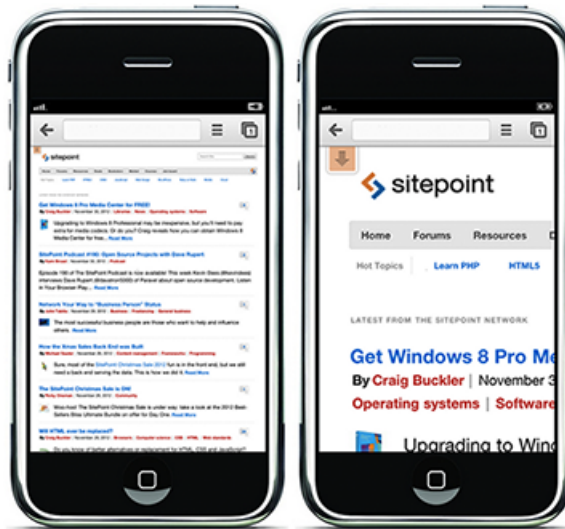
sitepoint

Get Windows 8 Pro Media Center for FREE!

StitePoint Podcast #190: Open Source Projects with Dave Rupert

Network Your Way to "Business Person" Status

How the Xmas Sales Back End was Built

The SitePoint Christmas Sale is ON!

Will HTML ever be replaced?

sitepoint

Home Forums Resources

Hot Topics Learn PHP HTML5

LATEST FROM THE SITEPOINT NETWORK

Get Windows 8 Pro Me

By Craig Buckler | November 3

Operating systems | Software

Upgrading to Wind